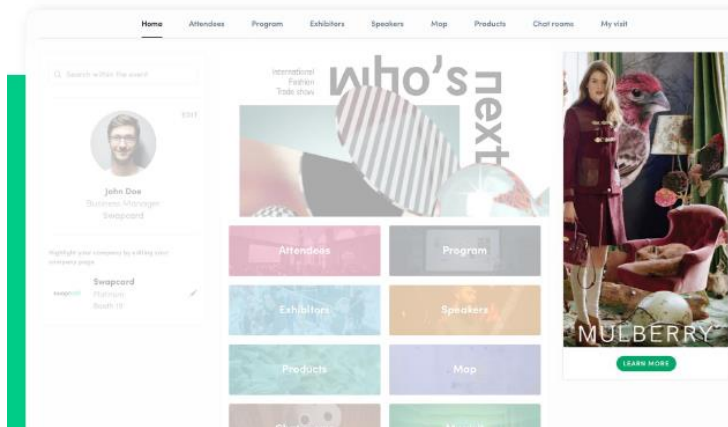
Home Attendees Program Exhibitors Speakers Map Products Chat rooms My visit

Search within the event

EDIT

John Doe
Business Manager
Swapcard

Highlight your company by editing your company page.

swapcard Swapcard
Platinum
Booth 19

International Fashion Trade show
who's next

Attendees
Program
Exhibitors
Speakers
Products
Map

MULBERRY
LEARN MORE